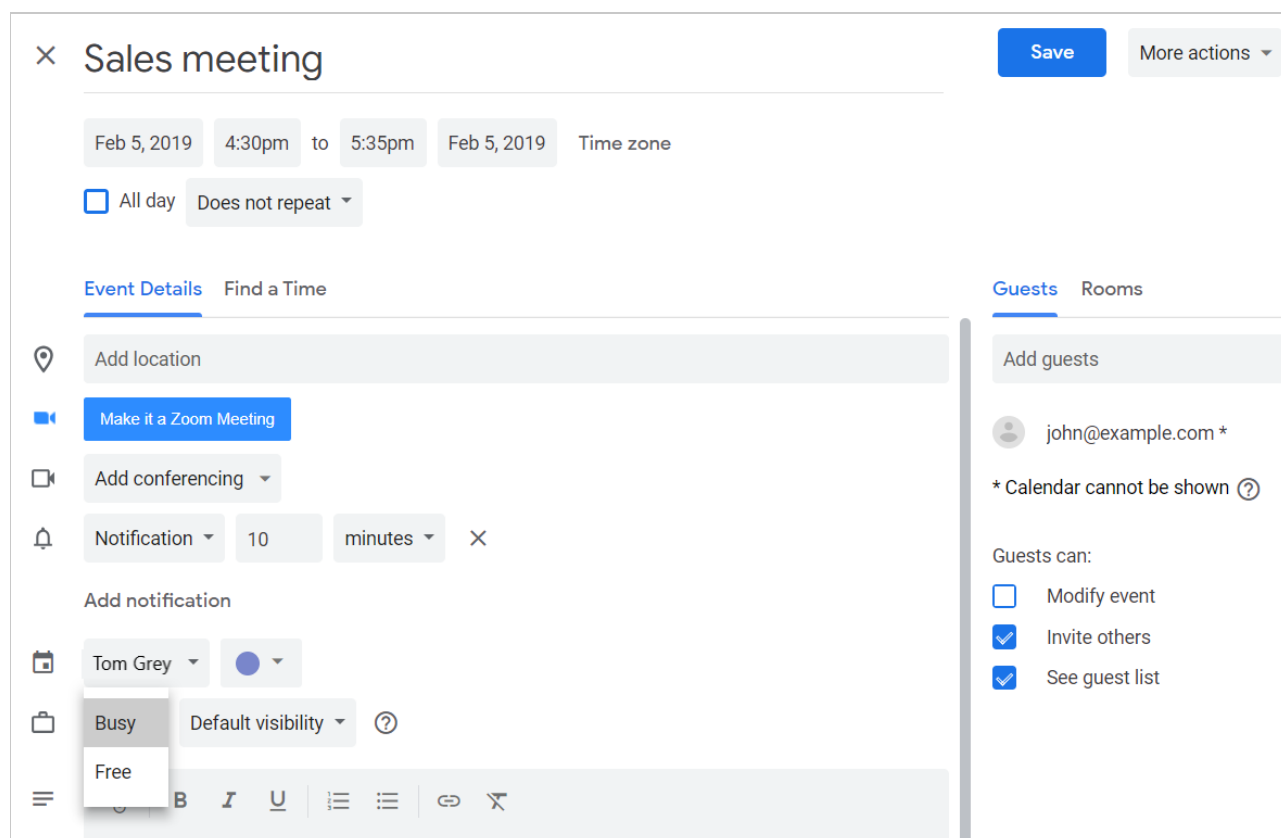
Sales meeting

Save

More actions

Feb 5, 2019 4:30pm to 5:35pm Feb 5, 2019 Time zone

All day Does not repeat

Event Details Find a Time

Add location

Make it a Zoom Meeting

Add conferencing

Notification 10 minutes

Add notification

Tom Grey

Busy

Free

Default visibility

B I U

Guests Rooms

Add guests

john@example.com *

* Calendar cannot be shown

Guests can:

Modify event

Invite others

See guest list